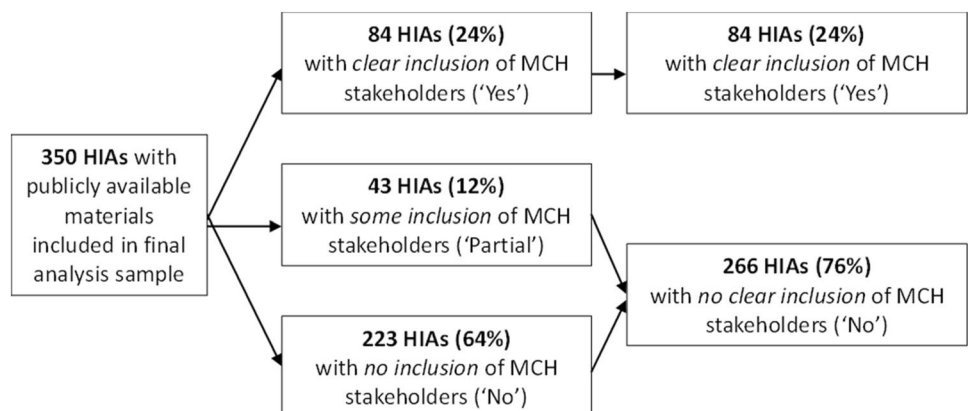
350 HIAs with publicly available materials included in final analysis sample

84 HIAs (24%)
with clear inclusion of MCH stakeholders ('Yes')

43 HIAs (12%)
with some inclusion of MCH stakeholders ('Partial')

223 HIAs (64%)
with no inclusion of MCH stakeholders ('No')

84 HIAs (24%)
with clear inclusion of MCH stakeholders ('Yes')

266 HIAs (76%)
with no clear inclusion of MCH stakeholders ('No')